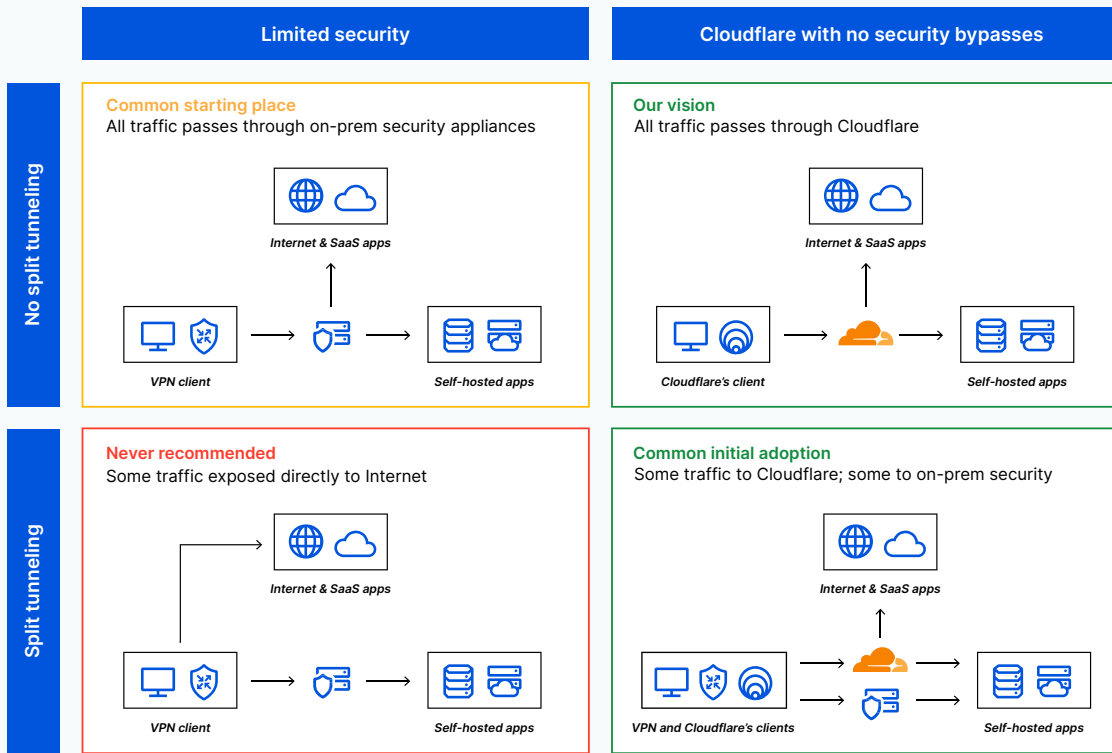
Limited security

Cloudflare with no security bypasses

No split tunneling

Common starting place
All traffic passes through on-prem security appliances

Internet & SaaS apps

VPN client

Self-hosted apps

Our vision
All traffic passes through Cloudflare

Internet & SaaS apps

Cloudflare's client

Self-hosted apps

Split tunneling

Never recommended
Some traffic exposed directly to Internet

Internet & SaaS apps

VPN client

Self-hosted apps

Common initial adoption
Some traffic to Cloudflare; some to on-prem security

Internet & SaaS apps

VPN and Cloudflare's clients

Self-hosted apps